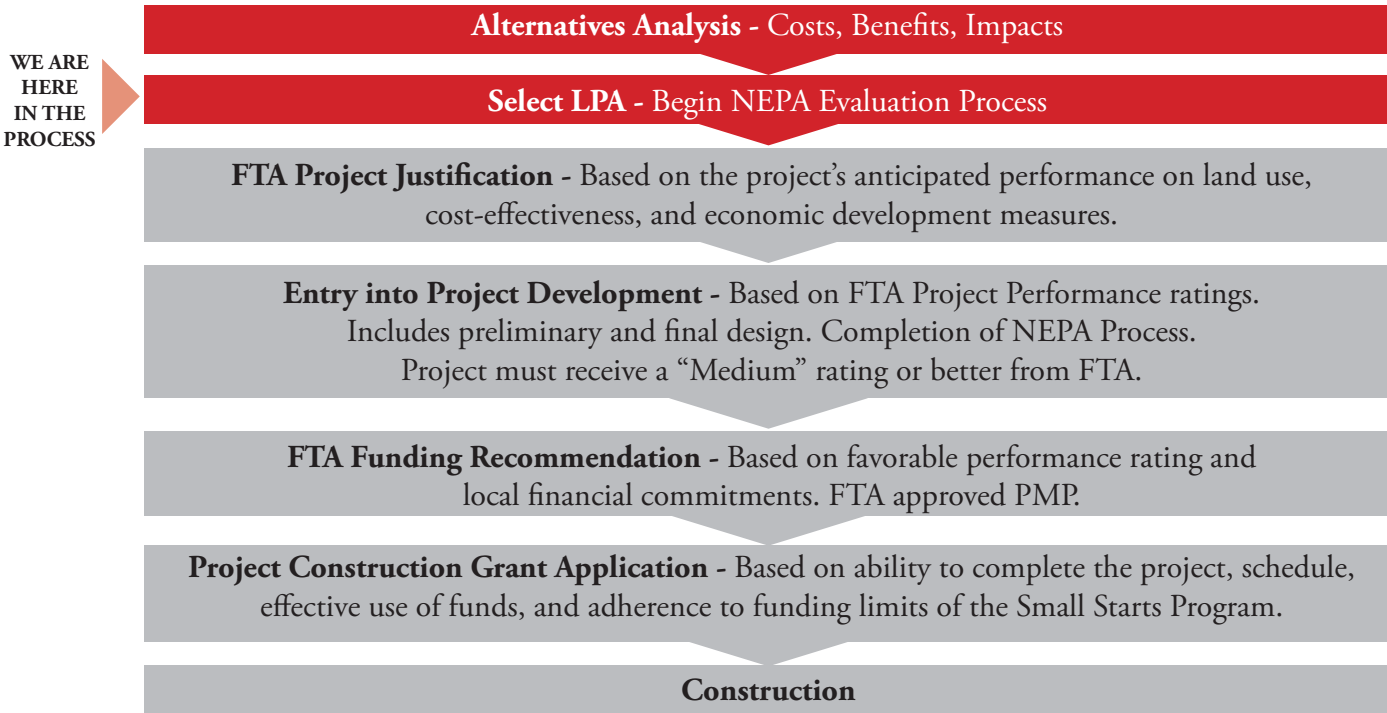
WE ARE HERE IN THE PROCESS

Alternatives Analysis - Costs, Benefits, Impacts

Select LPA - Begin NEPA Evaluation Process

FTA Project Justification - Based on the project's anticipated performance on land use, cost-effectiveness, and economic development measures.

Entry into Project Development - Based on FTA Project Performance ratings. Includes preliminary and final design. Completion of NEPA Process. Project must receive a "Medium" rating or better from FTA.

FTA Funding Recommendation - Based on favorable performance rating and local financial commitments. FTA approved PMP.

Project Construction Grant Application - Based on ability to complete the project, schedule, effective use of funds, and adherence to funding limits of the Small Starts Program.

Construction